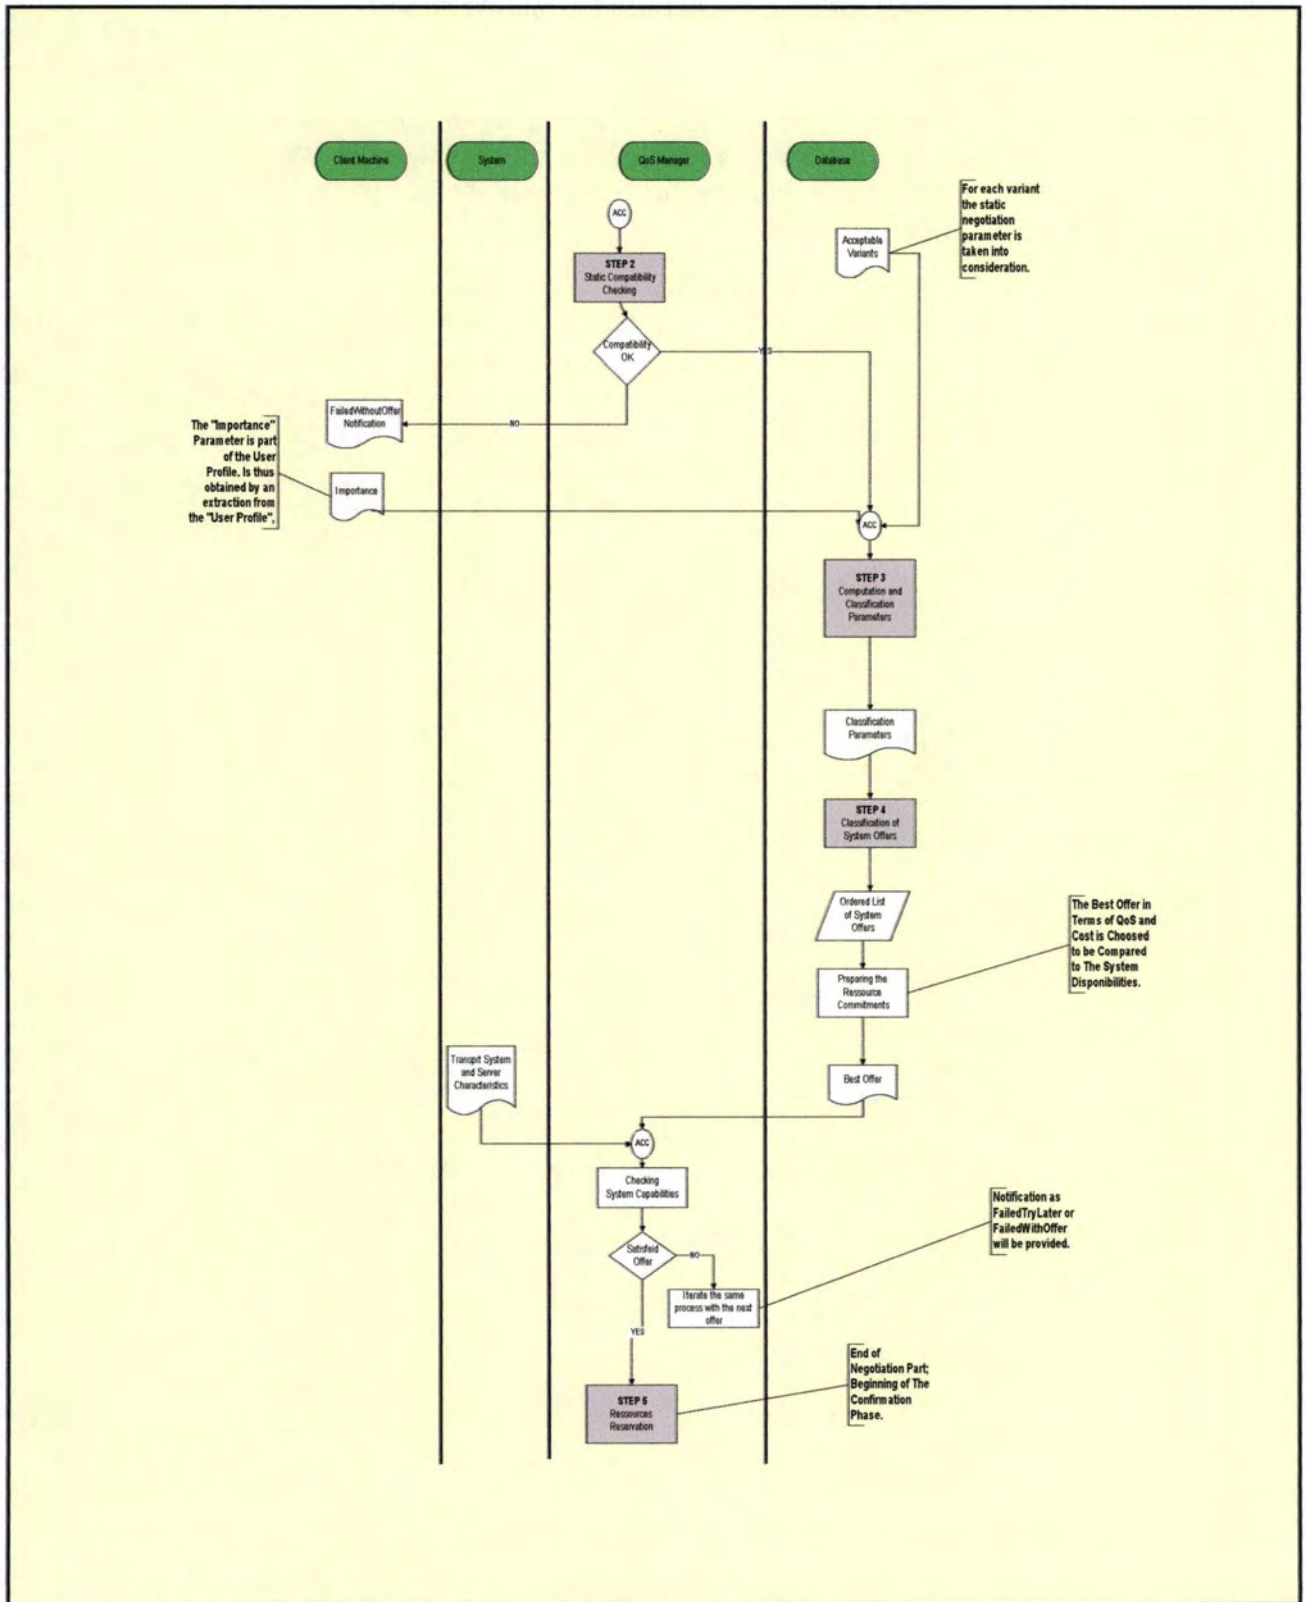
Client Machine

System

QoS Manager

Database

ACC

STEP 2
Static Compatibility Checking

Acceptable Variants

For each variant the static negotiation parameter is taken into consideration.

Compatibility OK

YES

NO

FailedWithoutOffer Notification

The "Importance" Parameter is part of the User Profile. Is thus obtained by an extraction from the "User Profile".

Importance

ACC

STEP 3
Computation and Classification Parameters

Classification Parameters

STEP 4
Classification of System Offers

Ordered List of System Offers

The Best Offer in Terms of QoS and Cost is Choosed to be Compared to The System Disponibilities.

Preparing the Ressource Commitments

Transprt System and Server Characteristics

Best Offer

ACC

Checking System Capabilities

Notification as FailedTryLater or FailedWithOffer will be provided.

Satisfaid Offer

NO

Iterate the same process with the next offer

YES

End of Negotiation Part; Beginning of The Confirmation Phase.

STEP 5
Ressources Reservation